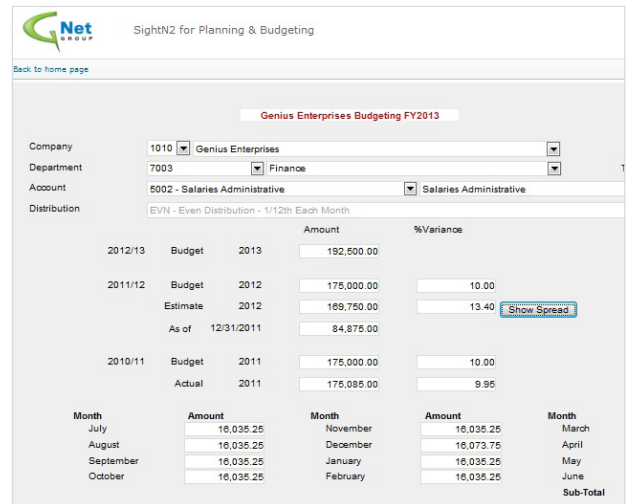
Net GROUP

SightN2 for Planning & Budgeting

Back to home page

Genius Enterprises Budgeting FY2013

Company 1010 Genius Enterprises

Department 7003 Finance

Account 5002 - Salaries Administrative Salaries Administrative

Distribution EVN - Even Distribution - 1/12th Each Month

| | | | Amount | %Variance |
|---|---|---|---|---|
| 2012/13 | Budget | 2013 | 192,500.00 | |
| 2011/12 | Budget | 2012 | 175,000.00 | 10.00 |
| | Estimate | 2012 | 169,750.00 | 13.40 |
| | As of | 12/31/2011 | 84,875.00 | |
| 2010/11 | Budget | 2011 | 175,000.00 | 10.00 |
| | Actual | 2011 | 175,085.00 | 9.95 |

Show Spread

| Month | Amount | Month | Amount | Month |
|---|---|---|---|---|
| July | 16,035.25 | November | 16,035.25 | March |
| August | 16,035.25 | December | 16,073.75 | April |
| September | 16,035.25 | January | 16,035.25 | May |
| October | 16,035.25 | February | 16,035.25 | June |
| | | | | Sub-Total |